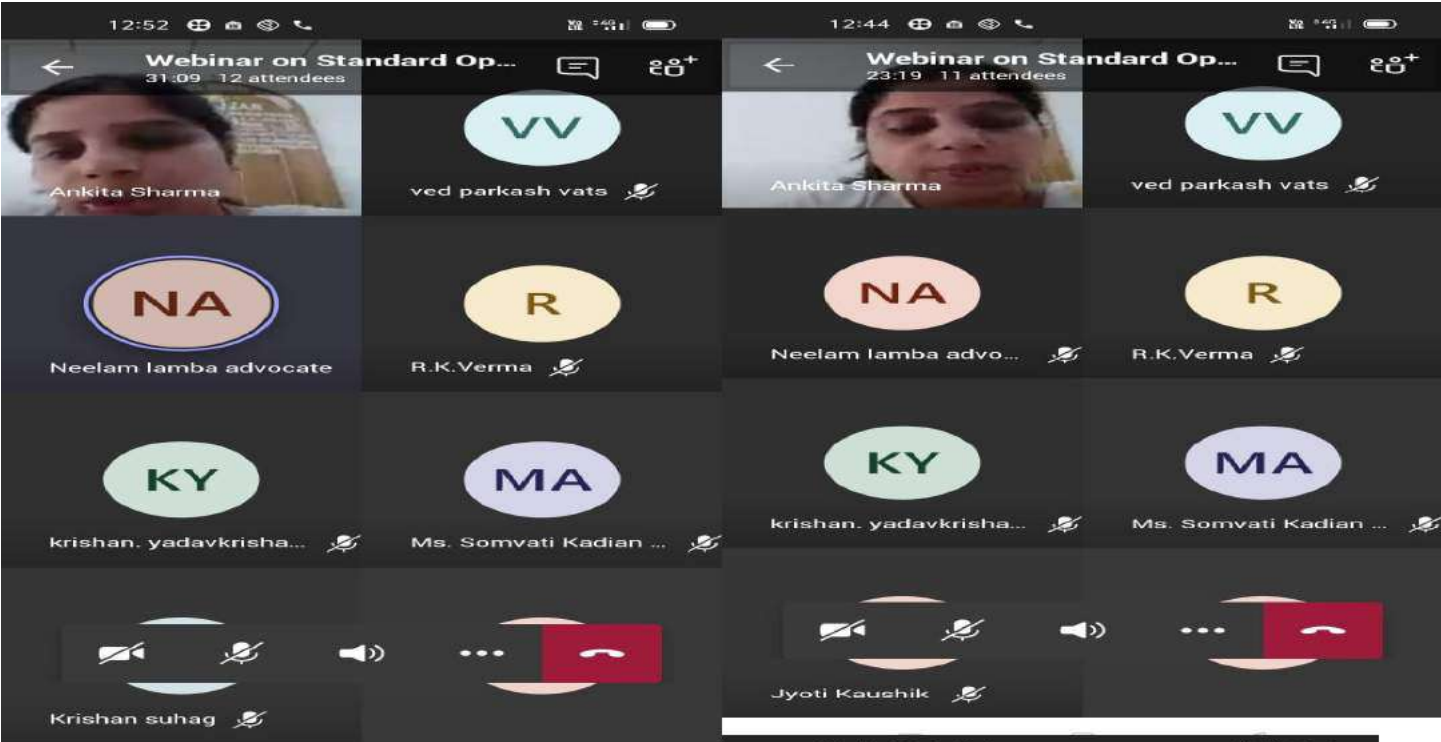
12:52

Webinar on Standard Op...
31:09 12 attendees

Ankita Sharma

VV
ved parkash vats

NA
Neelam lamba advocate

R
R.K.Verma

KY
krishan. yadavkrisha...

MA
Ms. Somvati Kadian ...

Krishan suhag

12:44

Webinar on Standard Op...
23:19 11 attendees

Ankita Sharma

VV
ved parkash vats

NA
Neelam lamba advo...

R
R.K.Verma

KY
krishan. yadavkrisha...

MA
Ms. Somvati Kadian ...

Jyoti Kaushik